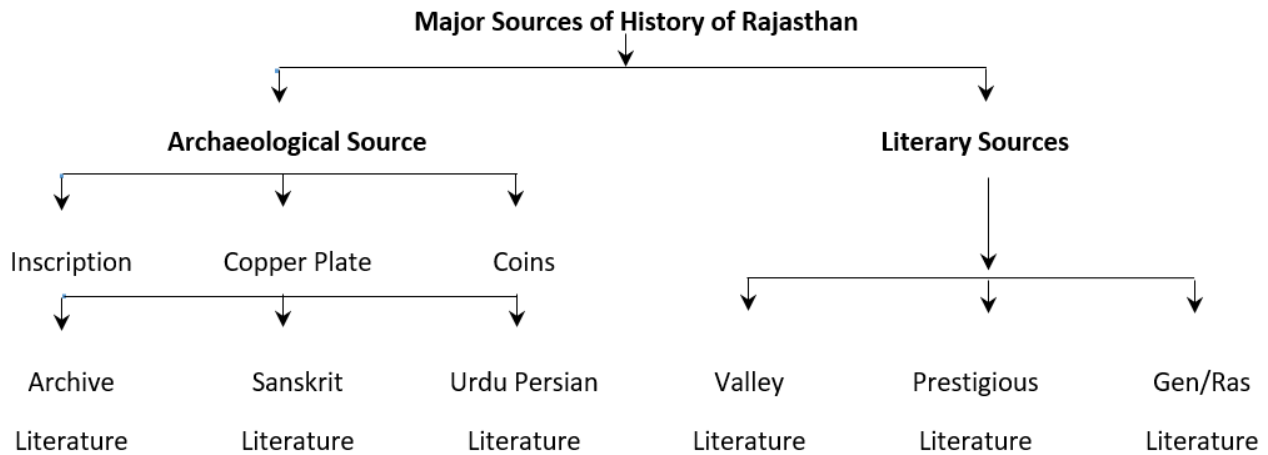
Major Sources of History of Rajasthan

Archaeological Source

Literary Sources

Inscription

Copper Plate

Coins

Archive Literature

Sanskrit Literature

Urdu Persian Literature

Valley Literature

Prestigious Literature

Gen/Ras Literature